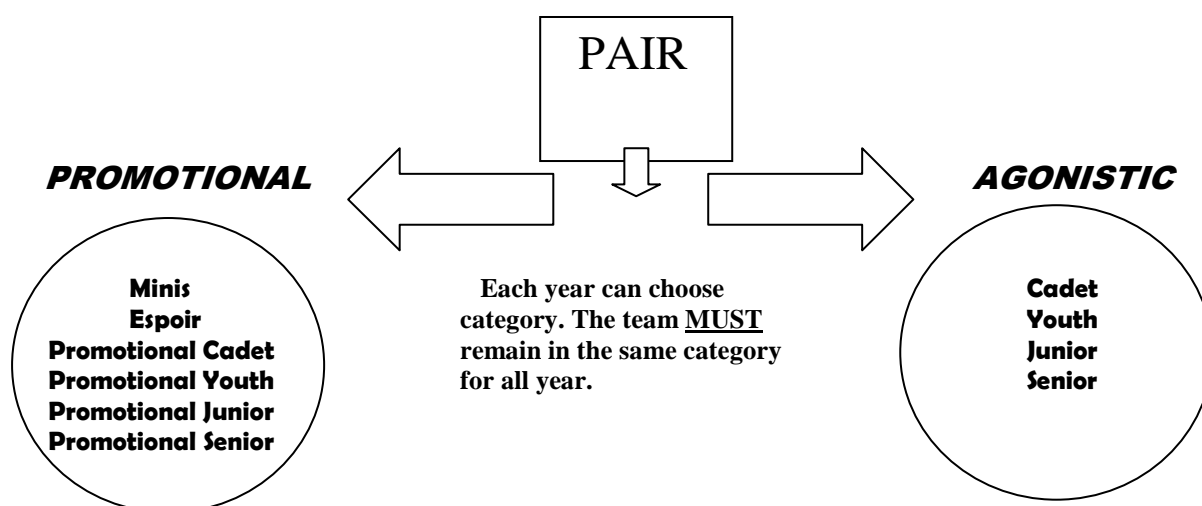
PAIR

PROMOTIONAL

AGONISTIC

Minis
Espoir
Promotional Cadet
Promotional Youth
Promotional Junior
Promotional Senior

Each year can choose category. The team MUST remain in the same category for all year.

Cadet
Youth
Junior
Senior